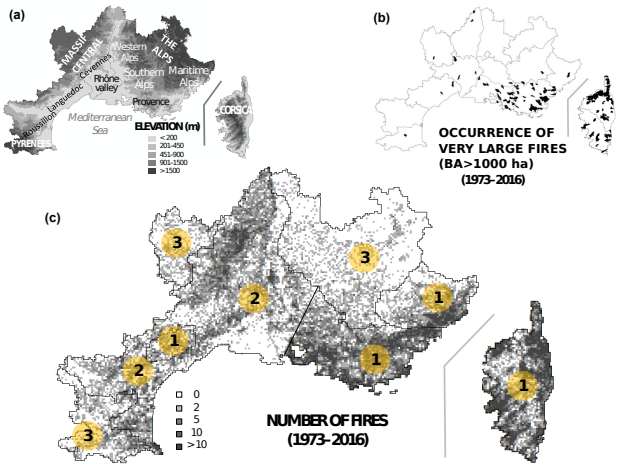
(a)

MASSIF CENTRAL
THE ALPS
Western Alps
Cevennes
Rhône valley
Southern Alps
Maritime Alps
Languedoc
Provence
Roussillon
Mediterranean Sea
CORSICA
PYRENEES

ELEVATION (m)
<200
201-450
451-900
901-1500
>1500

(b)

OCCURRENCE OF VERY LARGE FIRES (BA>1000 ha) (1973-2016)

(c)

3
2
3
1
1
2
1
1
3

0
2
5
10
>10

NUMBER OF FIRES (1973-2016)